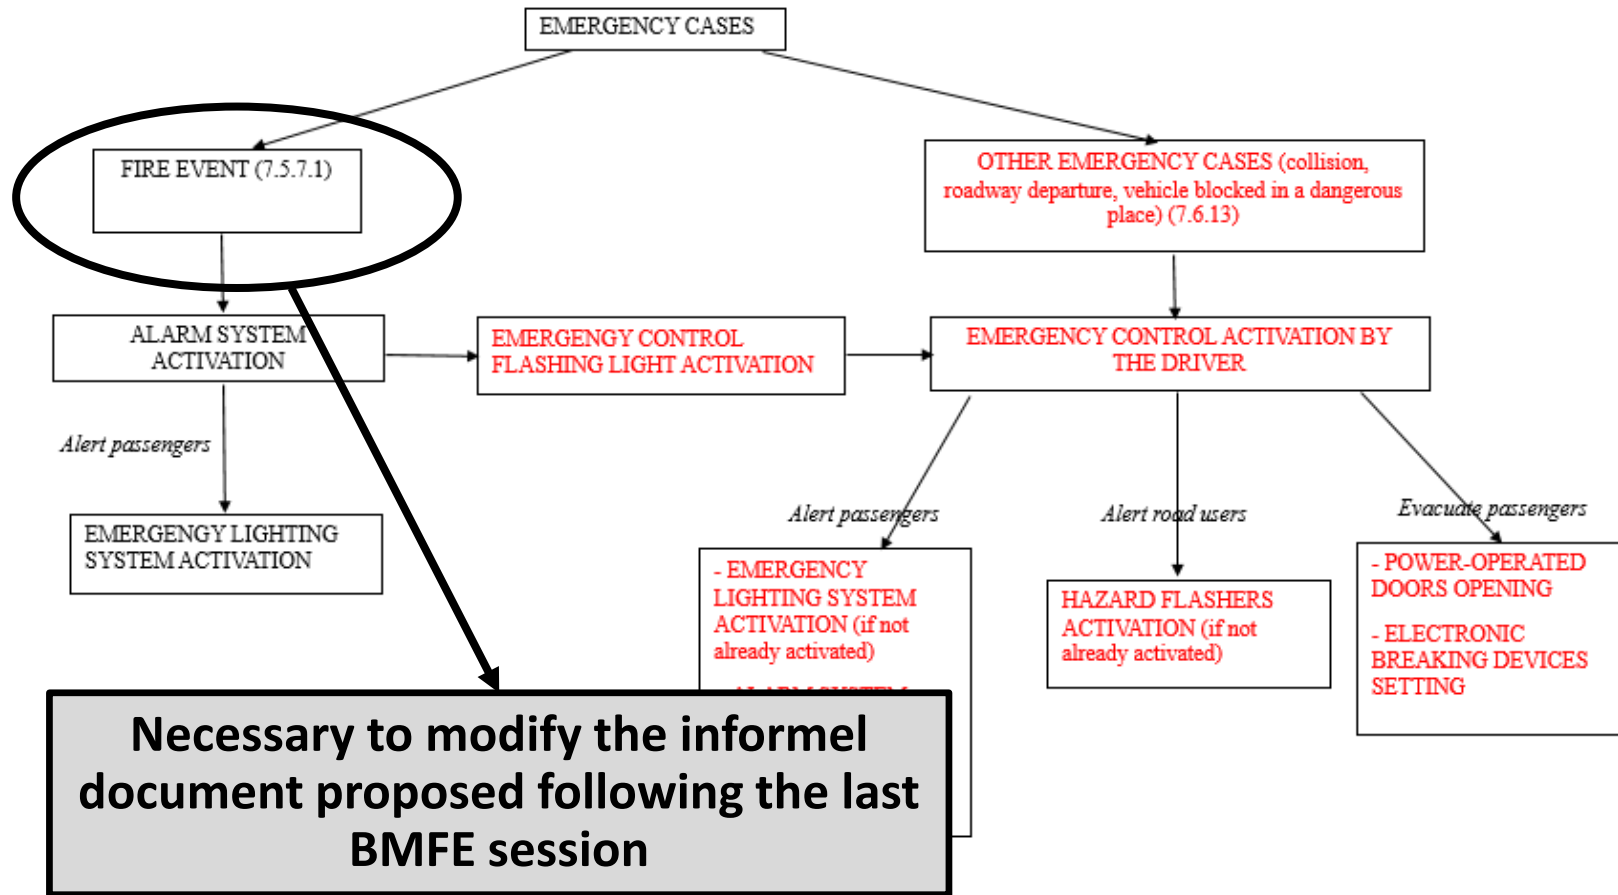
EMERGENCY CASES

FIRE EVENT (7.5.7.1)

OTHER EMERGENCY CASES (collision, roadway departure, vehicle blocked in a dangerous place) (7.6.13)

ALARM SYSTEM ACTIVATION

EMERGENGY CONTROL FLASHING LIGHT ACTIVATION

EMERGENCY CONTROL ACTIVATION BY THE DRIVER

Alert passengers

EMERGENGY LIGHTING SYSTEM ACTIVATION

Alert passengers

Alert road users

Evacuate passengers

- EMERGENCY LIGHTING SYSTEM ACTIVATION (if not already activated)

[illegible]

HAZARD FLASHERS ACTIVATION (if not already activated)

- POWER-OPERATED DOORS OPENING

- ELECTRONIC BREAKING DEVICES SETTING

Necessary to modify the informel document proposed following the last BMFE session